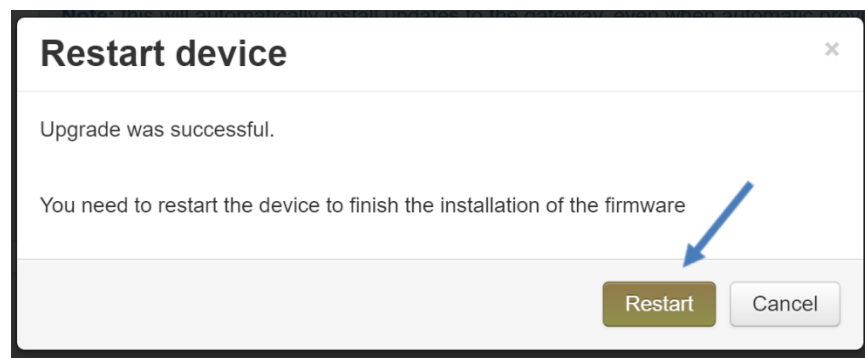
Note: this will automatically install updates to the gateway, even when automatic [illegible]

Restart device

×

Upgrade was successful.

You need to restart the device to finish the installation of the firmware

Restart

Cancel